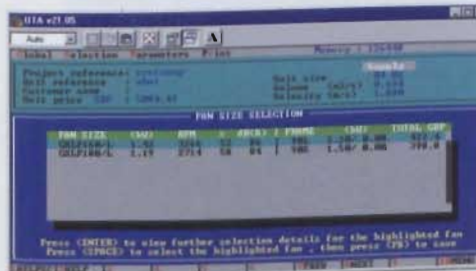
UTA v21.05

Auto

Global Selection Parameters Files

Memory : 125440

Project reference : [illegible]
Unit reference : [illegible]
Customer name : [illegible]
Unit price GBP : 1069.87

Supply
Unit size : 80.00
Volume (m3/s) : 0.500
Velocity (m/s) : 1.250

FAN SIZE SELECTION

| FAN SIZE | (kW) | RPM | % | dB(A) | FRAME | (kW) | TOTAL GBP |
|---|---|---|---|---|---|---|---|
| GGLF160/L | 1.02 | 3244 | 52 | 84 | 90L | | |
| GGLF180/L | 1.19 | 2714 | 58 | 84 | 90L | 1.50/ 0.00 | 399.0 |

Press <ENTER> to view further selection details for the highlighted fan
Press <SPACE> to select the highlighted fan , then press <F8> to save